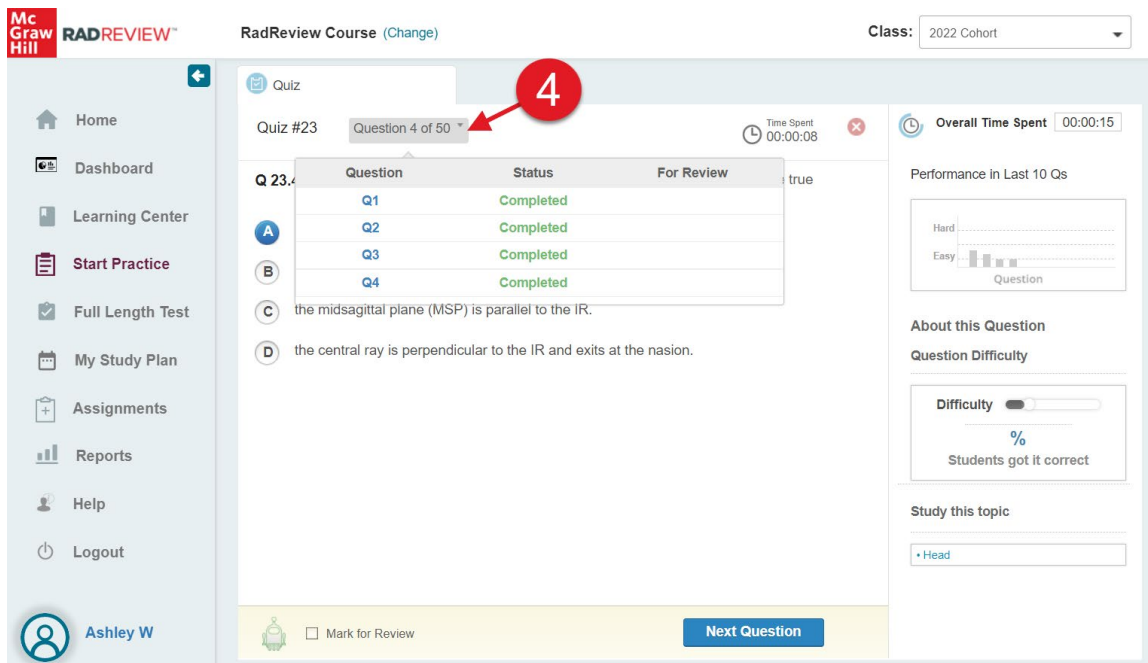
Mc Graw Hill RADREVIEW™

RadReview Course (Change)

Class: 2022 Cohort

Home

Dashboard

Learning Center

Start Practice

Full Length Test

My Study Plan

Assignments

Reports

Help

Logout

Ashley W

Quiz

4

Quiz #23 Question 4 of 50

Time Spent 00:00:08

| Question | Status | For Review |
|---|---|---|
| Q1 | Completed | |
| Q2 | Completed | |
| Q3 | Completed | |
| Q4 | Completed | |

Q 23.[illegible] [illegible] true

A

B

C the midsagittal plane (MSP) is parallel to the IR.

D the central ray is perpendicular to the IR and exits at the nasion.

Mark for Review

Next Question

Overall Time Spent 00:00:15

Performance in Last 10 Qs

Hard

Easy

Question

About this Question

Question Difficulty

Difficulty

%

Students got it correct

Study this topic

• Head